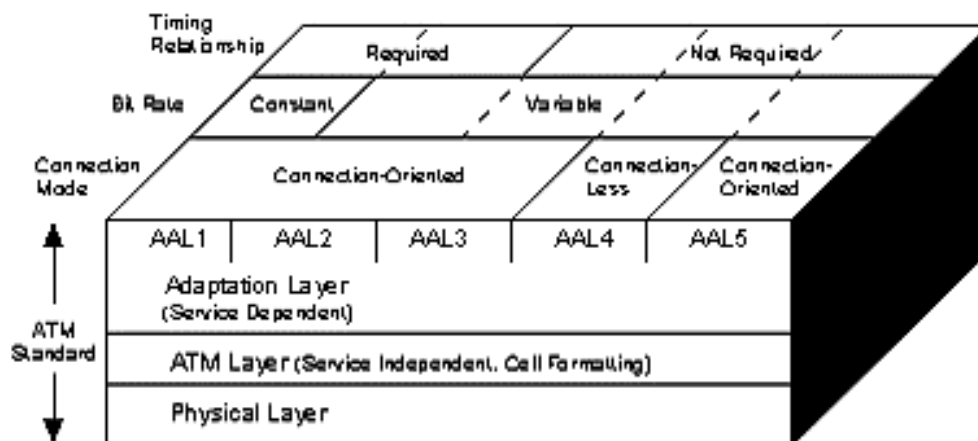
Timing Relationship

Required

Not Required

Bit Rate

Constant

Variable

Connection Mode

Connection-Oriented

Connection-Less

Connection-Oriented

AAL1

AAL2

AAL3

AAL4

AAL5

Adaptation Layer (Service Dependent)

ATM Standard

ATM Layer (Service Independent, Cell Formatting)

Physical Layer